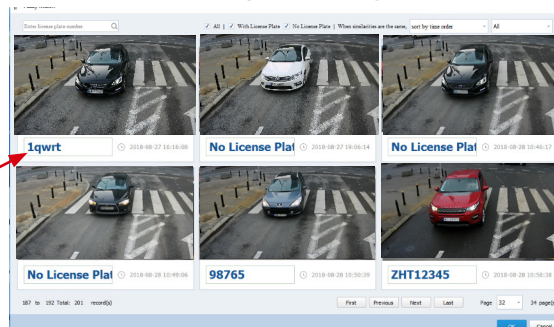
Enter license plate number

All | With License Plate | No License Plate | When similarities are the same, sort by time order | All

1qwrt 2018-08-27 16:16:08

No License Plat 2018-08-27 16:06:14

No License Plat 2018-08-28 10:46:17

No License Plat 2018-08-28 10:49:06

98765 2018-08-28 10:50:39

ZHT12345 2018-08-28 10:50:38

187 to 192 Total: 201 record(s)

First Previous Next Last

Page: 32 34 page(s)

OK Cancel